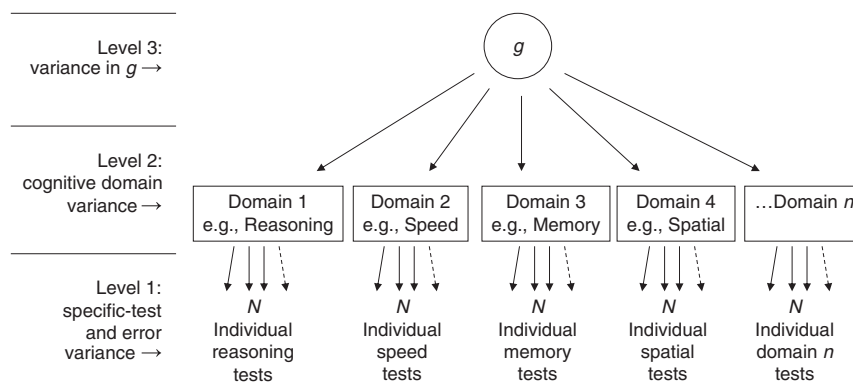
Level 3:
variance in $g \rightarrow$

$g$

Level 2:
cognitive domain
variance $\rightarrow$

Domain 1
e.g., Reasoning

Domain 2
e.g., Speed

Domain 3
e.g., Memory

Domain 4
e.g., Spatial

…Domain $n$

Level 1:
specific-test
and error
variance $\rightarrow$

$N$
Individual
reasoning
tests

$N$
Individual
speed
tests

$N$
Individual
memory
tests

$N$
Individual
spatial
tests

$N$
Individual
domain $n$
tests